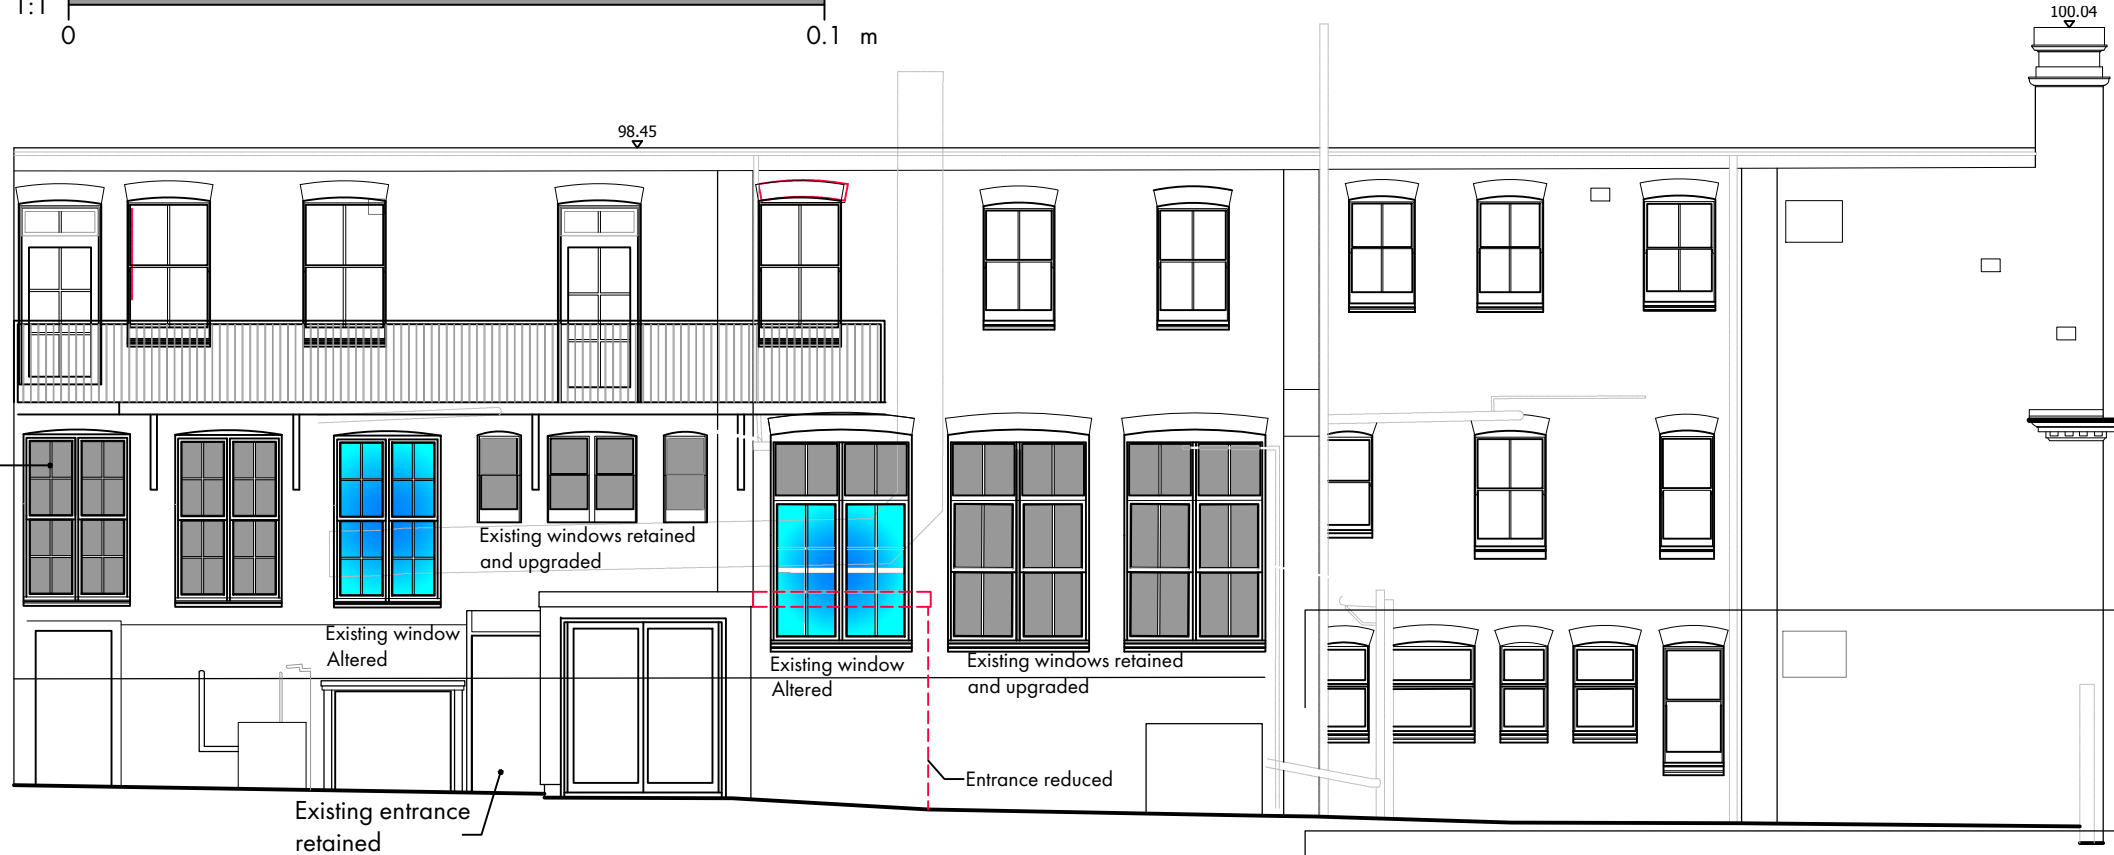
1:1
0
0.1 m

100.04

98.45

Existing windows retained and upgraded

Existing window Altered

Existing window Altered

Existing windows retained and upgraded

Entrance reduced

Existing entrance retained